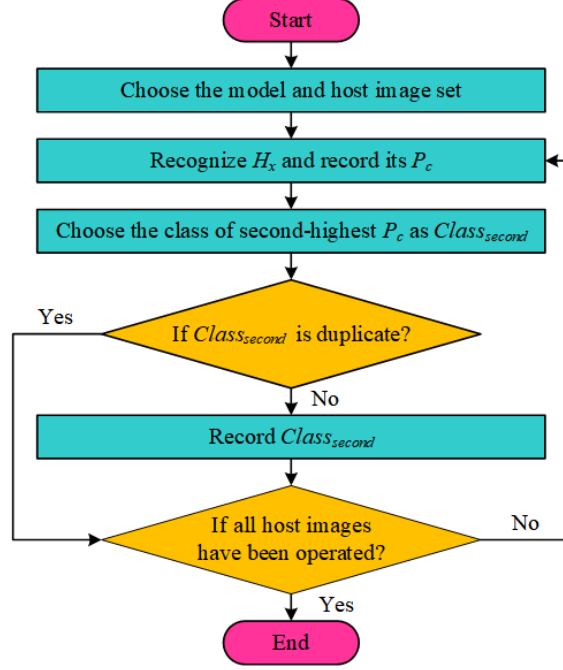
Start

Choose the model and host image set

Recognize $H_x$ and record its $P_c$

Choose the class of second-highest $P_c$ as $Class_{second}$

Yes

If $Class_{second}$ is duplicate?

No

Record $Class_{second}$

If all host images have been operated?

No

Yes

End